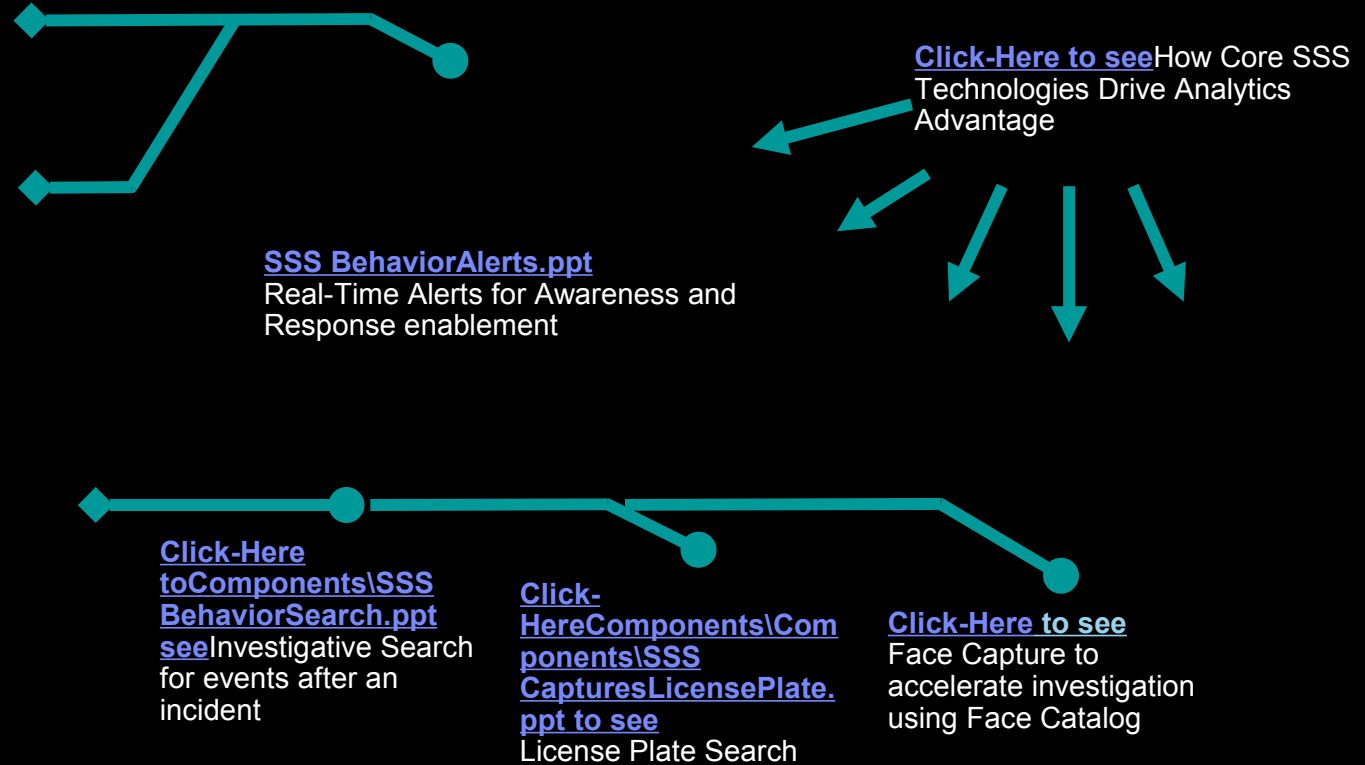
Click-Here to seeHow Core SSS Technologies Drive Analytics Advantage

SSS BehaviorAlerts.ppt
Real-Time Alerts for Awareness and Response enablement

Click-Here toComponents\SSS BehaviorSearch.ppt seeInvestigative Search for events after an incident

Click-HereComponents\Components\SSS CapturesLicensePlate.ppt to see
License Plate Search

Click-Here to see
Face Capture to accelerate investigation using Face Catalog